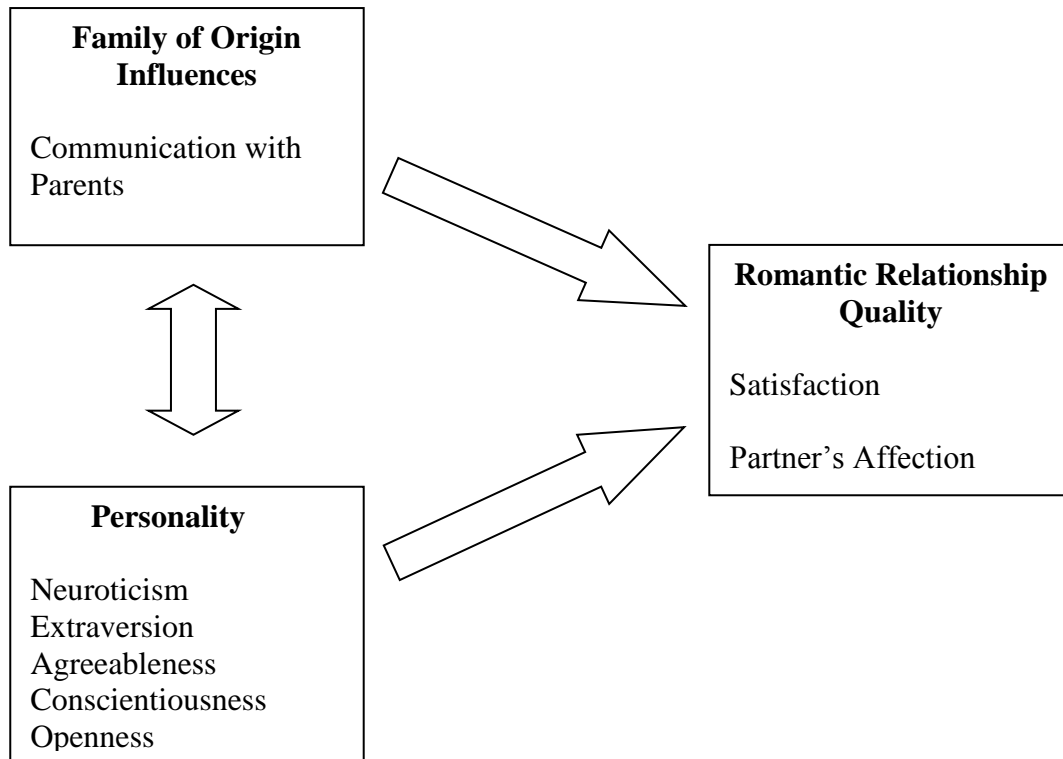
**Family of Origin Influences**

Communication with Parents

**Romantic Relationship Quality**

Satisfaction

Partner's Affection

**Personality**

Neuroticism
Extraversion
Agreeableness
Conscientiousness
Openness